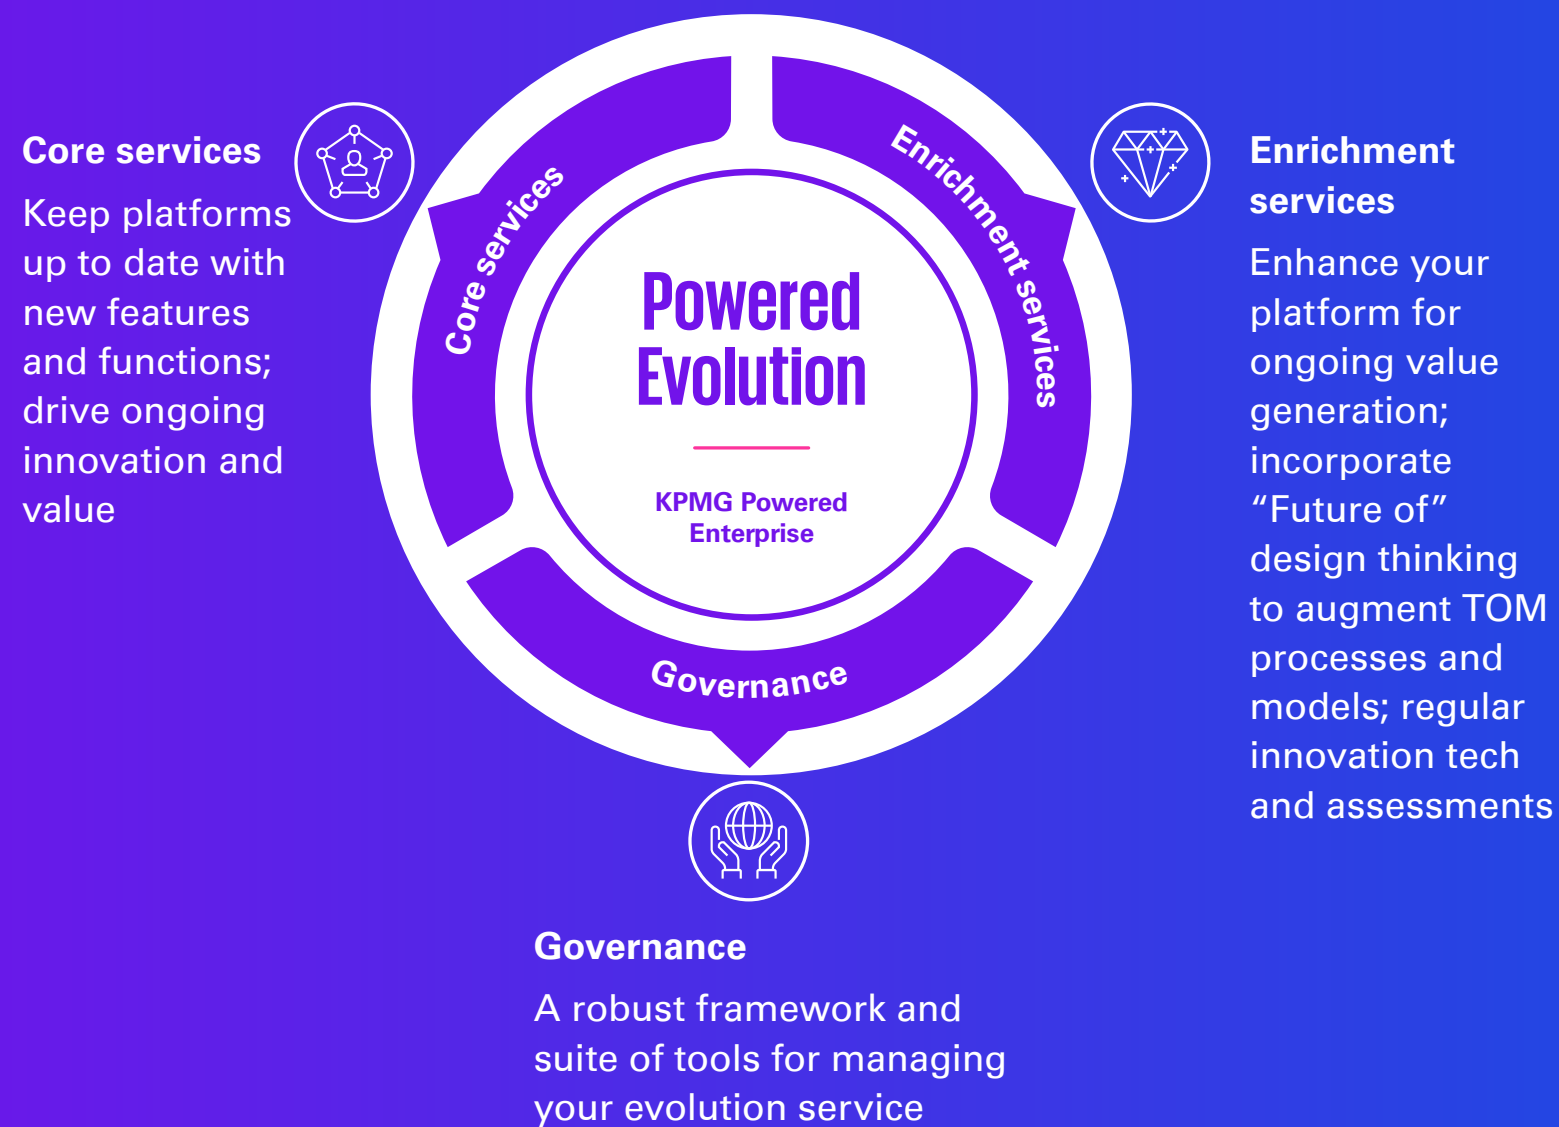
Core services

Keep platforms up to date with new features and functions; drive ongoing innovation and value

Core services

Enrichment services

Powered Evolution

KPMG Powered Enterprise

Governance

Enrichment services

Enhance your platform for ongoing value generation; incorporate “Future of” design thinking to augment TOM processes and models; regular innovation tech and assessments

Governance

A robust framework and suite of tools for managing your evolution service